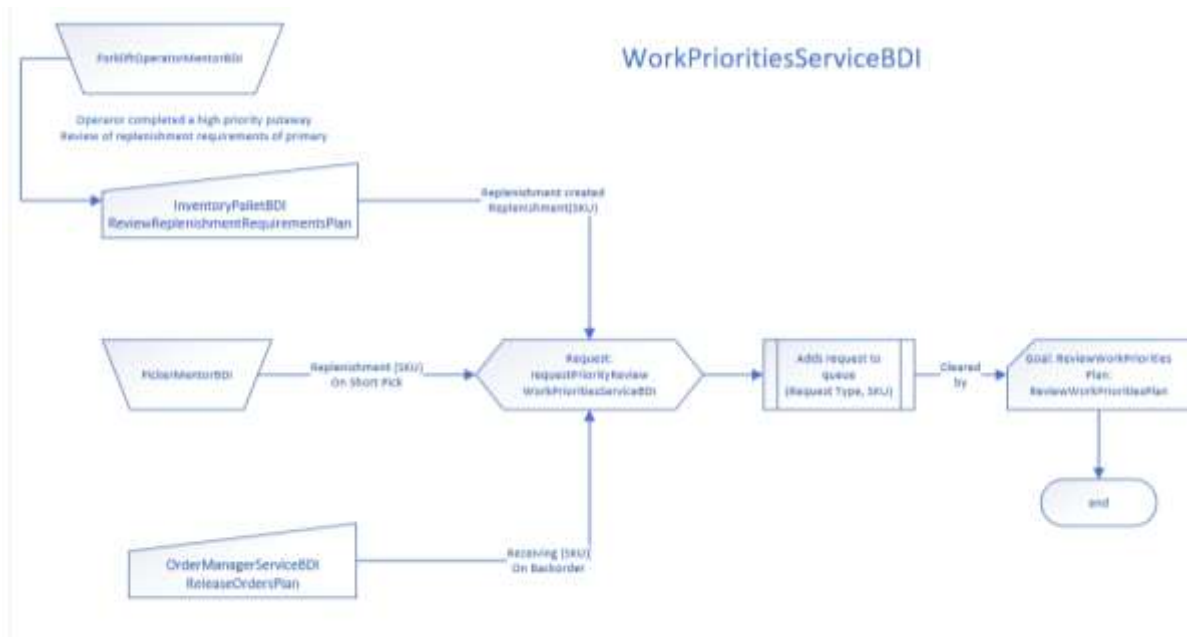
WorkPrioritiesServiceBDI

ForkliftOperatorMentorBDI

Operator completed a high priority putaway
Review of replenishment requirements of primary

InventoryPalletBDI
ReviewReplenishmentRequirementsPlan

Replenishment created
Replenishment(SKU)

PickerMentorBDI

Replenishment (SKU)
On Short Pick

Request:
requestPriorityReview
WorkPrioritiesServiceBDI

Adds request to queue
(Request Type, SKU)

Cleared by

Goal: ReviewWorkPriorities
Plan:
ReviewWorkPrioritiesPlan

end

OrderManagerServiceBDI
ReleaseOrdersPlan

Receiving (SKU)
On Backorder